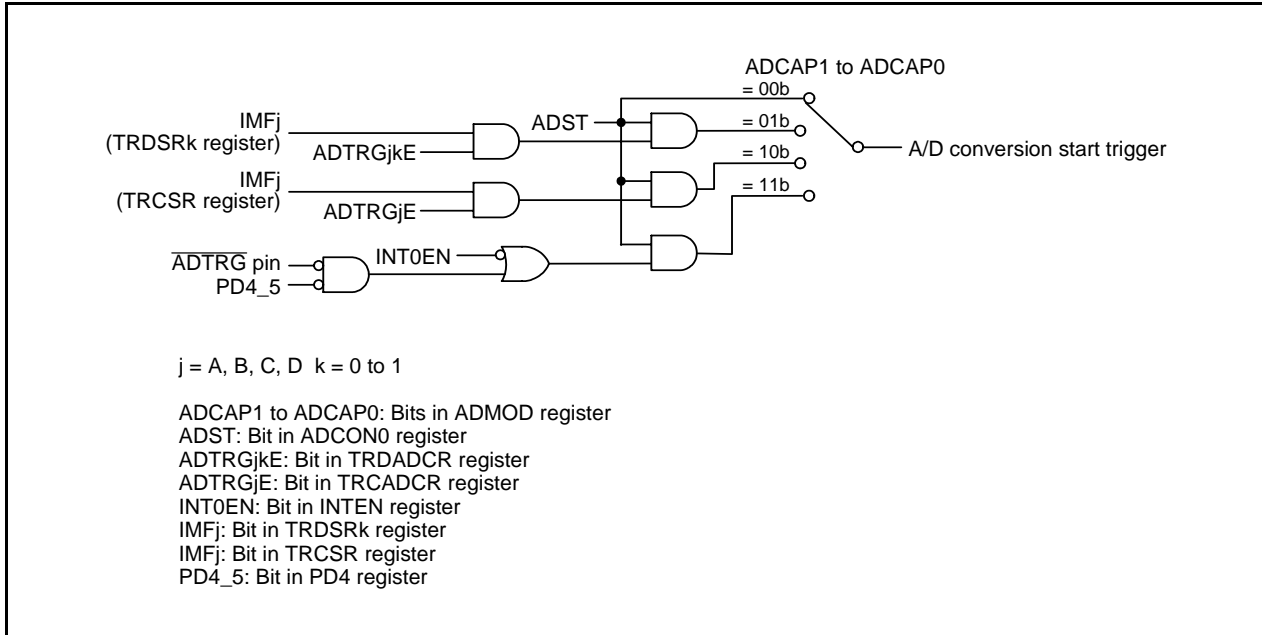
ADCAP1 to ADCAP0
= 00b
= 01b
= 10b
= 11b

IMFj
(TRDSRk register)
ADTRGjkE
ADST
IMFj
(TRCSR register)
ADTRGjE
$\overline{\text{ADTRG}}$ pin
PD4_5
INT0EN
A/D conversion start trigger

j = A, B, C, D k = 0 to 1

ADCAP1 to ADCAP0: Bits in ADMOD register
ADST: Bit in ADCON0 register
ADTRGjkE: Bit in TRDADCR register
ADTRGjE: Bit in TRCADCR register
INT0EN: Bit in INTEN register
IMFj: Bit in TRDSRk register
IMFj: Bit in TRCSR register
PD4_5: Bit in PD4 register